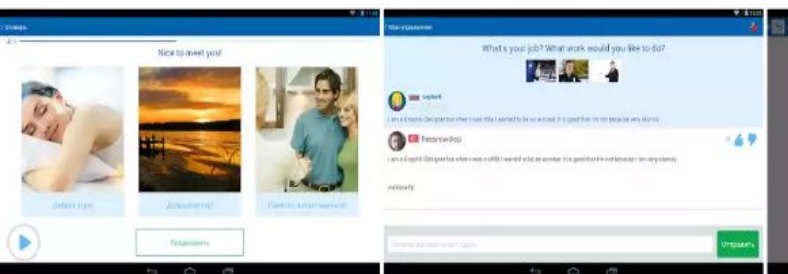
Nice to meet you!

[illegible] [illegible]

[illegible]

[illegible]

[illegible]

What's your job? What work would you like to do?

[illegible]

I am a Graphic Designer but when I was little I wanted to be an actress. It is good that I'm not because very shy.

finessnowdrop

I am a Graphic Designer but when I was a child I wanted to be an actress. It is good that I'm not because I am very shy.

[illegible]

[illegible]

Отправить